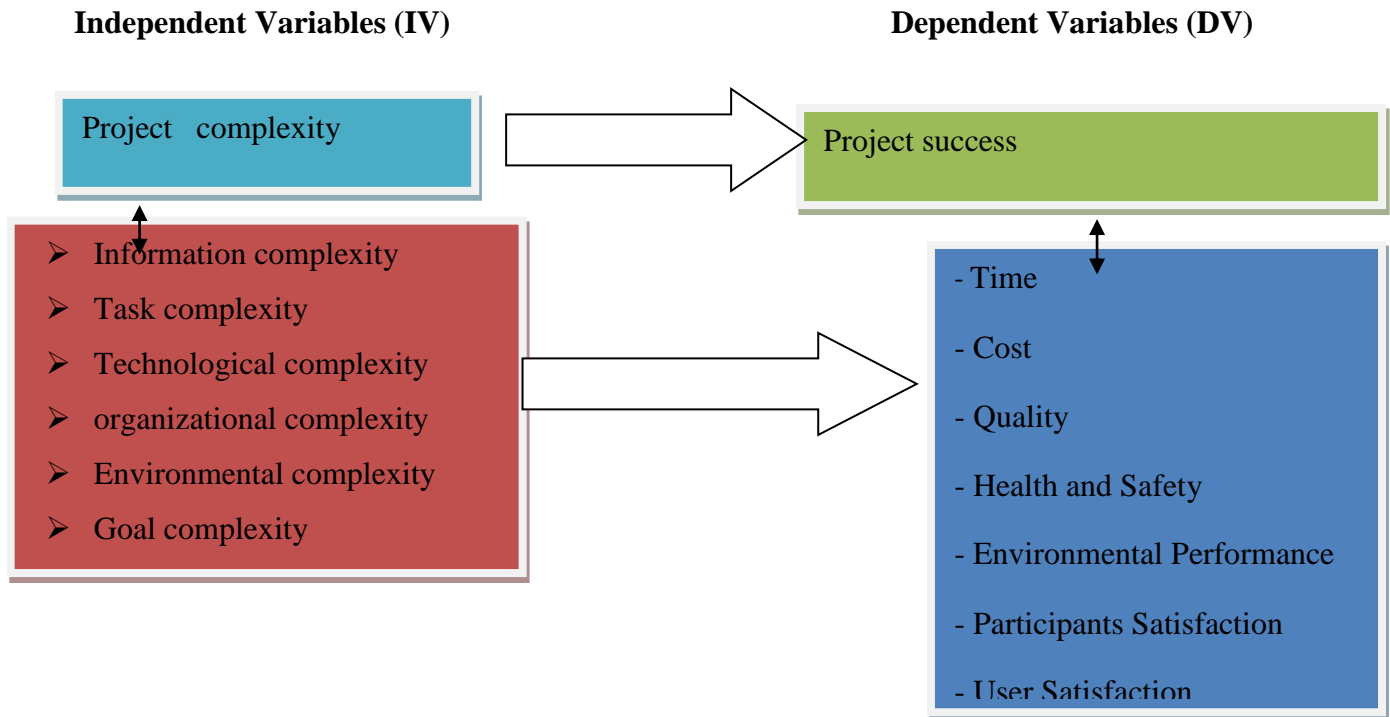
Independent Variables (IV)

Dependent Variables (DV)

Project complexity

Project success

➢ Information complexity
➢ Task complexity
➢ Technological complexity
➢ organizational complexity
➢ Environmental complexity
➢ Goal complexity

- Time
- Cost
- Quality
- Health and Safety
- Environmental Performance
- Participants Satisfaction
- User Satisfaction